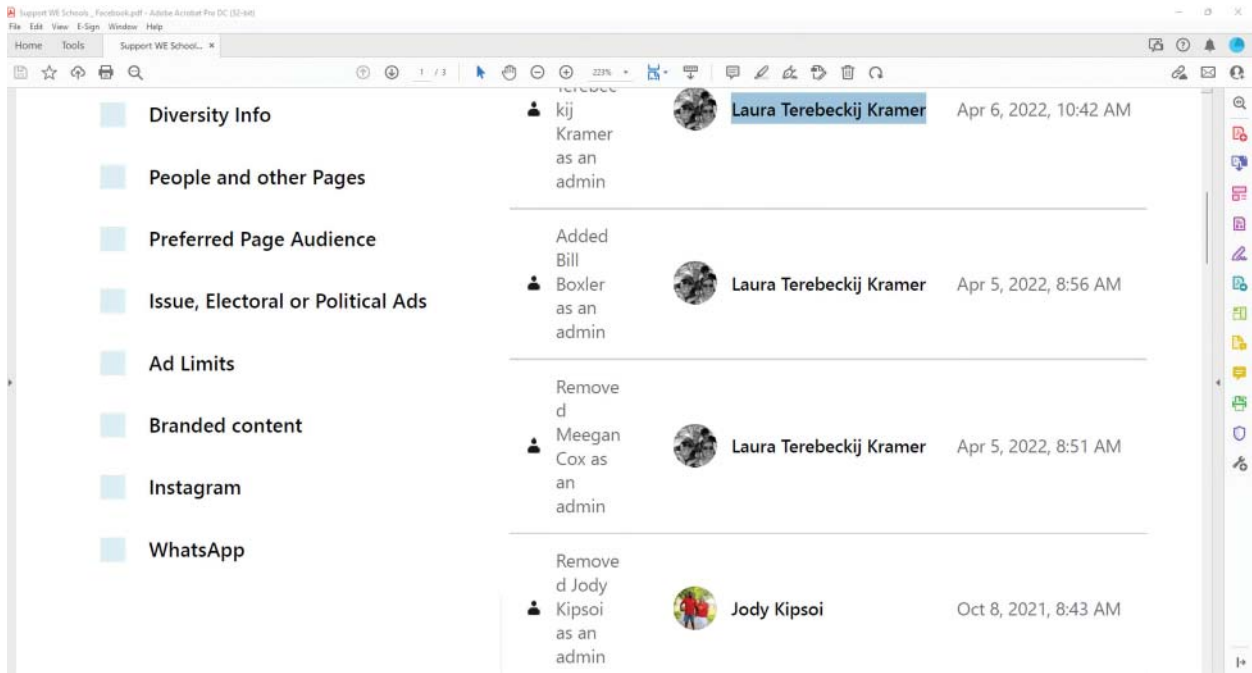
Support WE Schools_Facebook.pdf - Adobe Acrobat Pro DC (32-bit)
File Edit View E-Sign Window Help
Home Tools Support WE School... ×

1 / 3 223%

Diversity Info

People and other Pages

Preferred Page Audience

Issue, Electoral or Political Ads

Ad Limits

Branded content

Instagram

WhatsApp

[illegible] kij Kramer as an admin | Laura Terebeckij Kramer | Apr 6, 2022, 10:42 AM

Added Bill Boxler as an admin | Laura Terebeckij Kramer | Apr 5, 2022, 8:56 AM

Removed Meegan Cox as an admin | Laura Terebeckij Kramer | Apr 5, 2022, 8:51 AM

Removed Jody Kipsoi as an admin | Jody Kipsoi | Oct 8, 2021, 8:43 AM